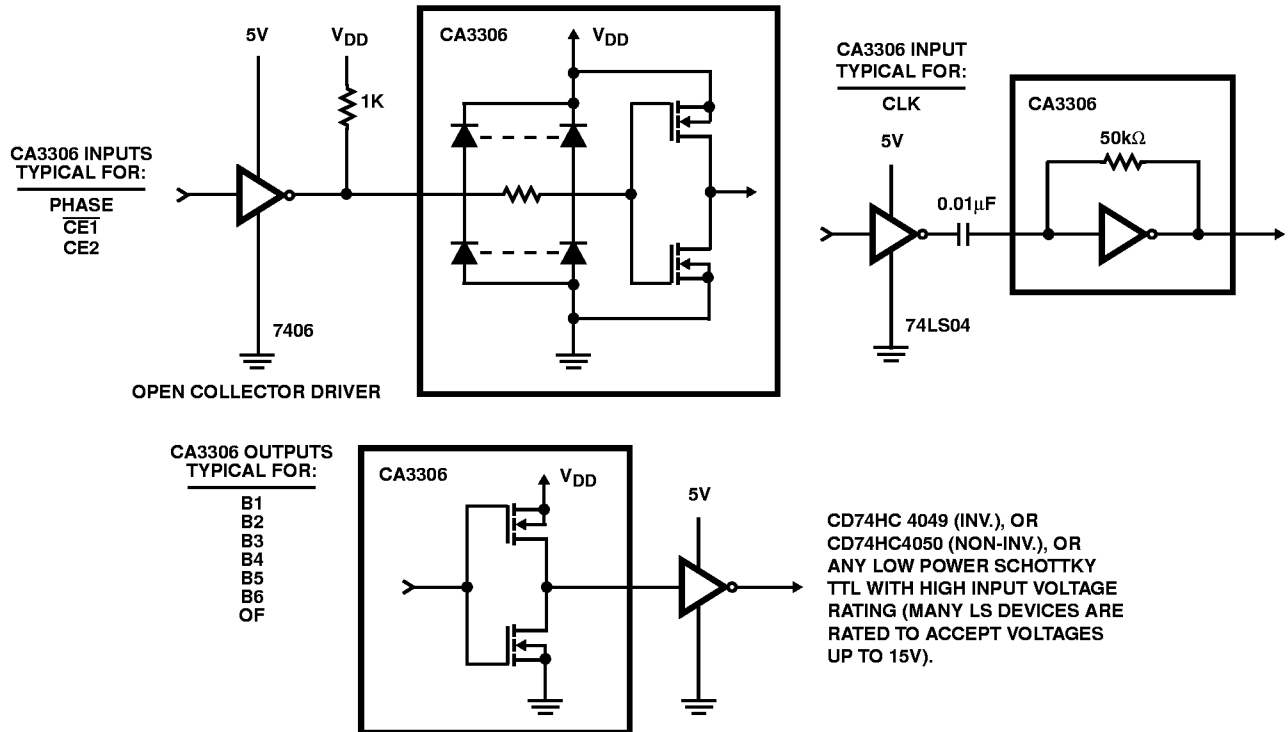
CA3306 INPUTS TYPICAL FOR:

PHASE
$\overline{CE1}$
CE2

5V

$V_{DD}$

1K

7406

OPEN COLLECTOR DRIVER

CA3306

$V_{DD}$

CA3306 INPUT TYPICAL FOR:

CLK

5V

0.01μF

74LS04

CA3306

50kΩ

CA3306 OUTPUTS TYPICAL FOR:

B1
B2
B3
B4
B5
B6
OF

CA3306

$V_{DD}$

5V

CD74HC 4049 (INV.), OR CD74HC4050 (NON-INV.), OR ANY LOW POWER SCHOTTKY TTL WITH HIGH INPUT VOLTAGE RATING (MANY LS DEVICES ARE RATED TO ACCEPT VOLTAGES UP TO 15V).